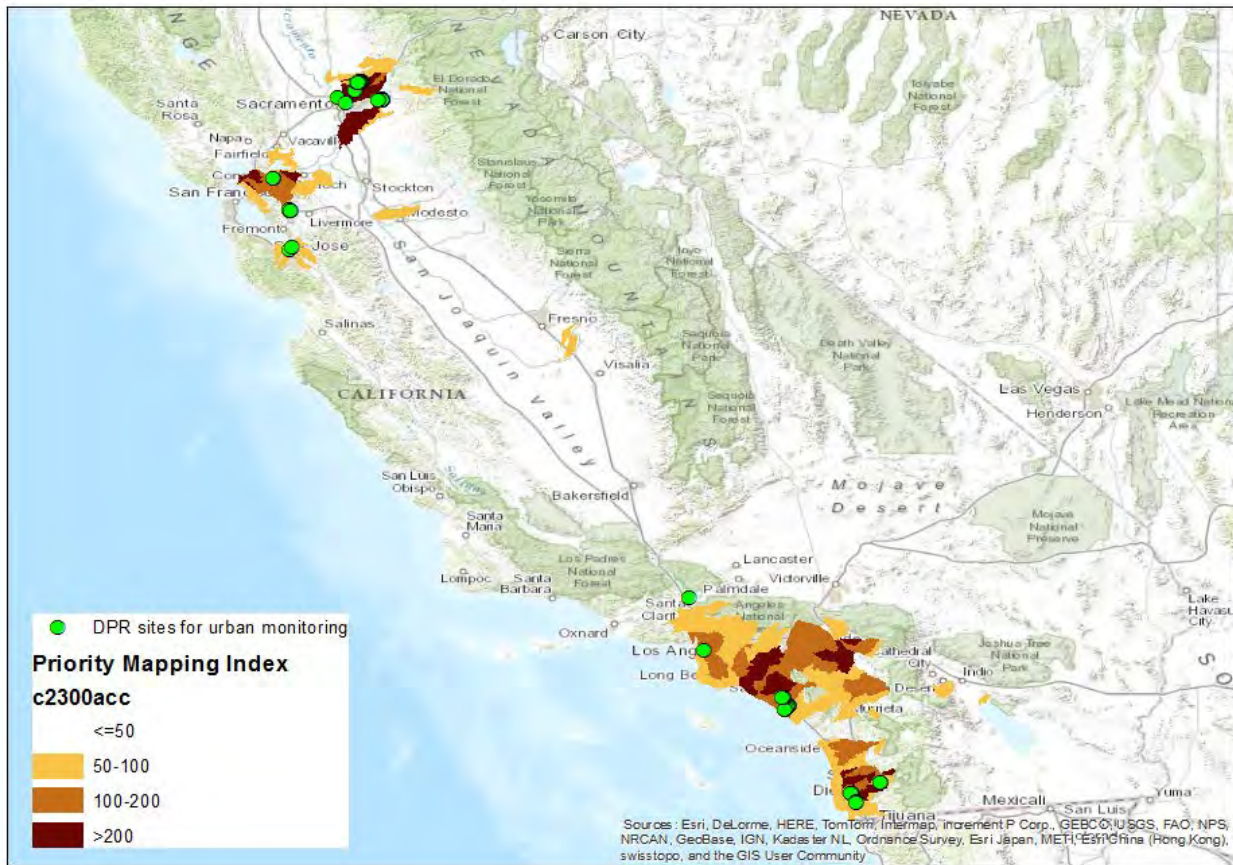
NEVADA
Carson City
Sacramento
El Dorado National Forest
Santa Rosa
Napa
Vacaville
Fairfield
Concord
San Francisco
Antioch
Stockton
Livermore
Modesto
Fremont
San Jose
Stanislaus National Forest
Yosemite National Park
Sierra National Forest
Inyo National Forest
Toiyabe National Forest
San Joaquin Valley
Salinas
Fresno
Visalia
Sequoia National Park
Sequoia National Forest
Death Valley National Park
CALIFORNIA
Las Vegas
Henderson
Lake Mead National Recreation Area
San Luis Obispo
Bakersfield
Mojave Desert
Mojave National Preserve
Santa Maria
Los Padres National Forest
Lancaster
Lompoc
Santa Barbara
Palmdale
Victorville
Santa Clarita
Angeles National Forest
Lake Havasu City
Oxnard
Los Angeles
Cathedral City
Indio
Joshua Tree National Park
Long Beach
Palm Desert
Murrieta
Oceanside
San Diego
Tijuana
Mexicali
San Luis
Yuma

DPR sites for urban monitoring
Priority Mapping Index
c2300acc
<=50
50-100
100-200
>200

Sources: Esri, DeLorme, HERE, TomTom, Intermap, increment P Corp., GEBCO, USGS, FAO, NPS, NRCAN, GeoBase, IGN, Kadaster NL, Ordnance Survey, Esri Japan, METI, Esri China (Hong Kong), swisstopo, and the GIS User Community